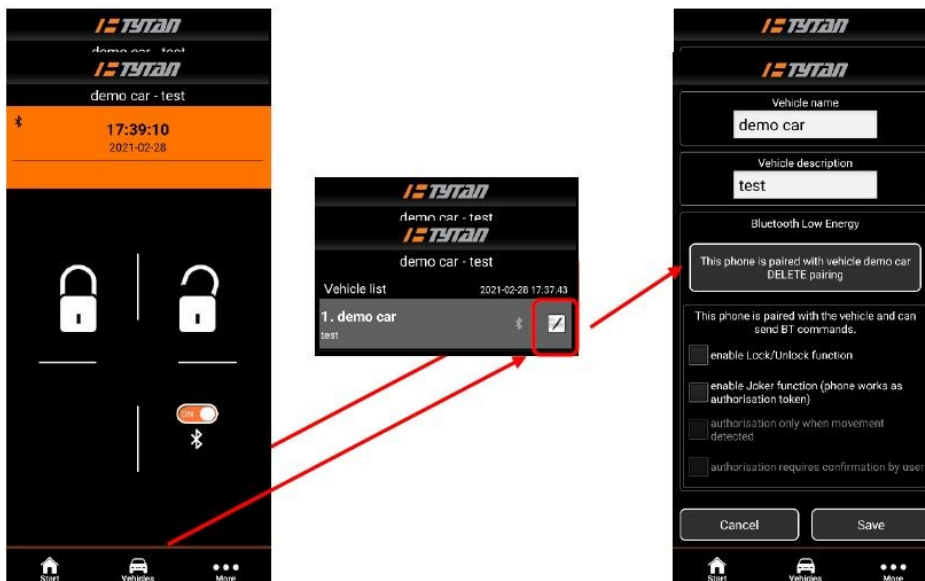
TYTAN
demo car - test
TYTAN
demo car - test
17:39:10
2021-02-28
ON
Start
Vehicles
More

TYTAN
demo car - test
TYTAN
demo car - test
Vehicle list
2021-02-28 17:37:43
1. demo car
test

TYTAN
TYTAN
Vehicle name
demo car
Vehicle description
test
Bluetooth Low Energy
This phone is paired with vehicle demo car DELETE pairing
This phone is paired with the vehicle and can send BT commands.
enable Lock/Unlock function
enable Joker function (phone works as authorisation token)
authorisation only when movement detected
authorisation requires confirmation by user
Cancel
Save
Start
Vehicles
More